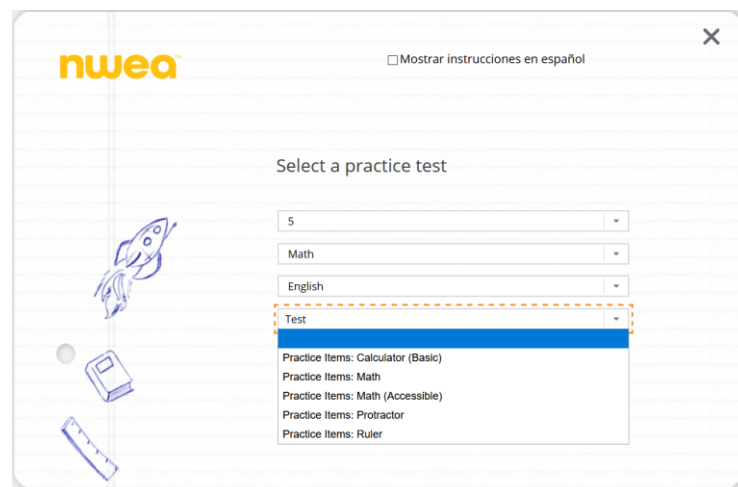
nwea

☐Mostrar instrucciones en español

×

Select a practice test

5

Math

English

Test

Practice Items: Calculator (Basic)
Practice Items: Math
Practice Items: Math (Accessible)
Practice Items: Protractor
Practice Items: Ruler